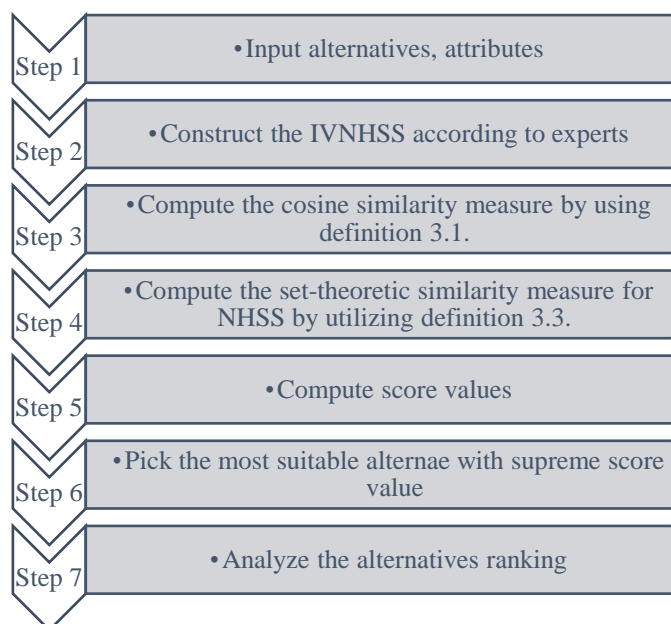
Step 1
• Input alternatives, attributes

Step 2
• Construct the IVNHSS according to experts

Step 3
• Compute the cosine similarity measure by using definition 3.1.

Step 4
• Compute the set-theoretic similarity measure for NHSS by utilizing definition 3.3.

Step 5
• Compute score values

Step 6
• Pick the most suitable alternae with supreme score value

Step 7
• Analyze the alternatives ranking